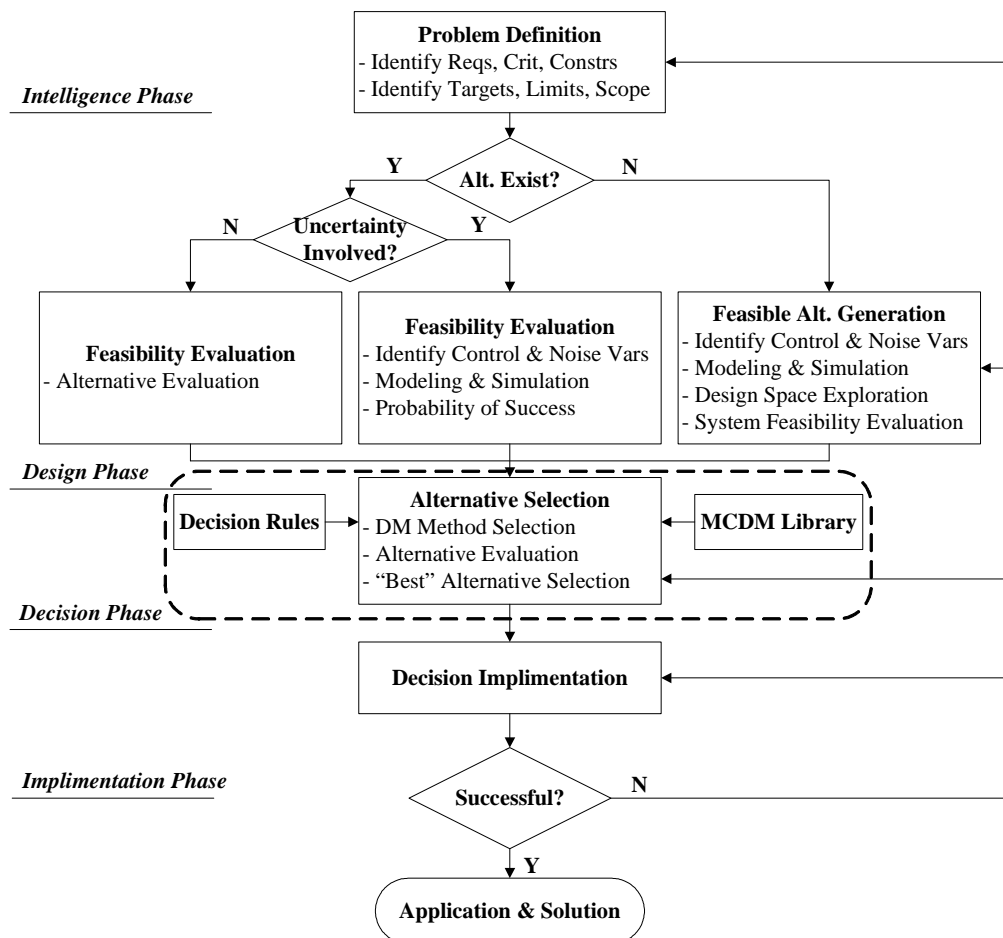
Problem Definition
- Identify Reqs, Crit, Constrs
- Identify Targets, Limits, Scope

Intelligence Phase

Alt. Exist?
Y
N

Uncertainty Involved?
N
Y

Feasibility Evaluation
- Alternative Evaluation

Feasibility Evaluation
- Identify Control & Noise Vars
- Modeling & Simulation
- Probability of Success

Feasible Alt. Generation
- Identify Control & Noise Vars
- Modeling & Simulation
- Design Space Exploration
- System Feasibility Evaluation

Design Phase

Decision Rules

Alternative Selection
- DM Method Selection
- Alternative Evaluation
- "Best" Alternative Selection

MCDM Library

Decision Phase

Decision Implimentation

Implimentation Phase

Successful?
N
Y

Application & Solution